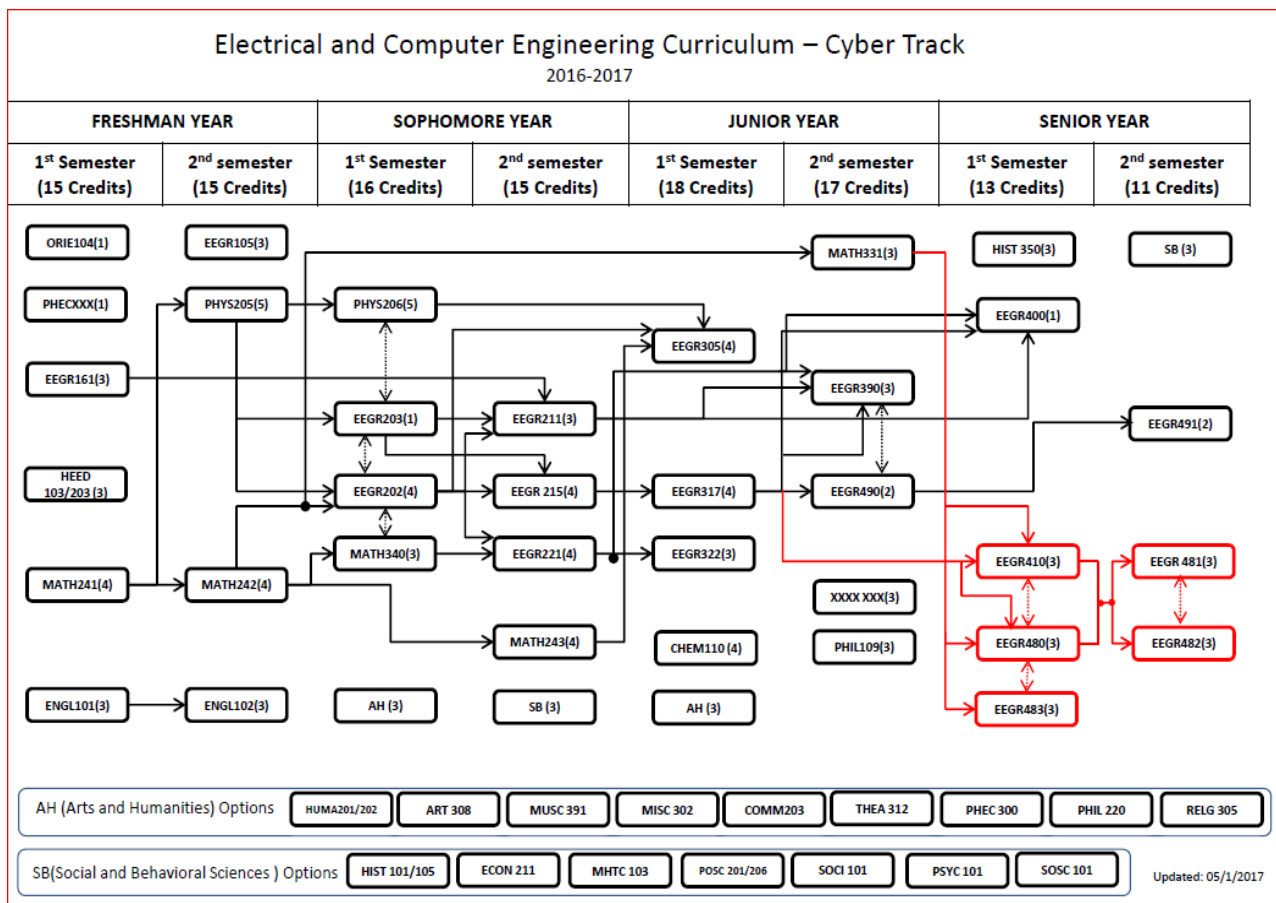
Electrical and Computer Engineering Curriculum – Cyber Track
2016-2017

| FRESHMAN YEAR | | SOPHOMORE YEAR | | JUNIOR YEAR | | SENIOR YEAR | |
|---|---|---|---|---|---|---|---|
| 1st Semester (15 Credits) | 2nd semester (15 Credits) | 1st Semester (16 Credits) | 2nd semester (15 Credits) | 1st Semester (18 Credits) | 2nd semester (17 Credits) | 1st Semester (13 Credits) | 2nd semester (11 Credits) |

ORIE104(1)
EEGR105(3)
MATH331(3)
HIST 350(3)
SB (3)
PHECXXX(1)
PHYS205(5)
PHYS206(5)
EEGR400(1)
EEGR305(4)
EEGR161(3)
EEGR390(3)
EEGR203(1)
EEGR211(3)
EEGR491(2)
HEED 103/203 (3)
EEGR202(4)
EEGR 215(4)
EEGR317(4)
EEGR490(2)
MATH340(3)
EEGR221(4)
EEGR322(3)
EEGR410(3)
EEGR 481(3)
MATH241(4)
MATH242(4)
XXXX XXX(3)
MATH243(4)
CHEM110 (4)
PHIL109(3)
EEGR480(3)
EEGR482(3)
ENGL101(3)
ENGL102(3)
AH (3)
SB (3)
AH (3)
EEGR483(3)

AH (Arts and Humanities) Options HUMA201/202 ART 308 MUSC 391 MISC 302 COMM203 THEA 312 PHEC 300 PHIL 220 RELG 305

SB(Social and Behavioral Sciences ) Options HIST 101/105 ECON 211 MHTC 103 POSC 201/206 SOCI 101 PSYC 101 SOSC 101

Updated: 05/1/2017